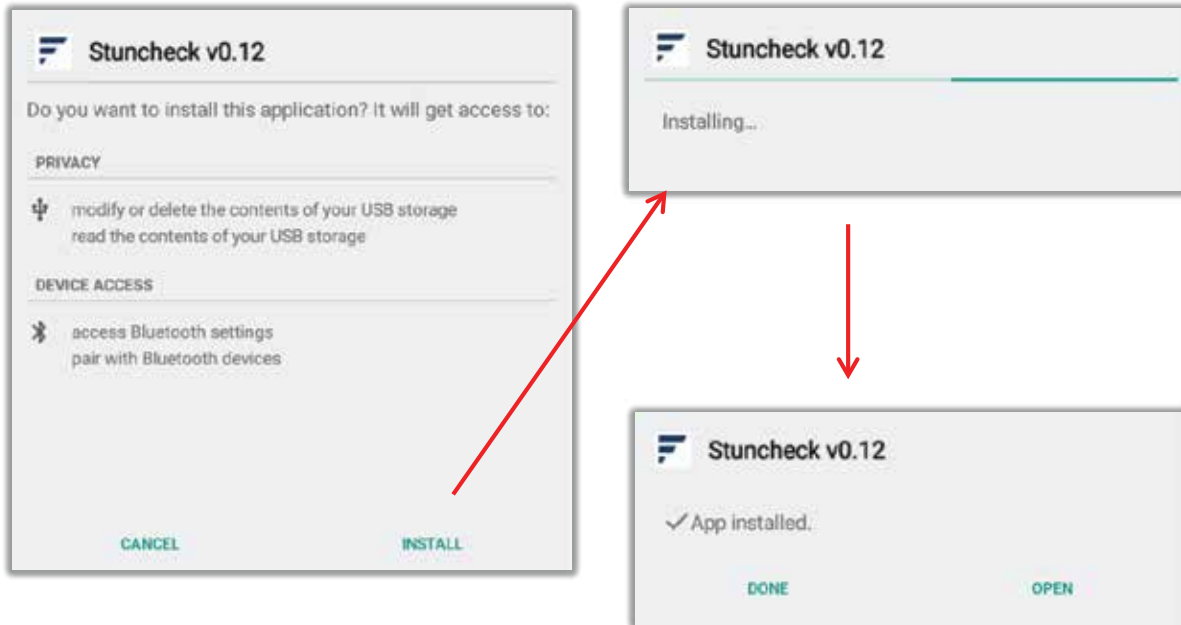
Stuncheck v0.12

Do you want to install this application? It will get access to:

PRIVACY

modify or delete the contents of your USB storage
read the contents of your USB storage

DEVICE ACCESS

access Bluetooth settings
pair with Bluetooth devices

CANCEL

INSTALL

Stuncheck v0.12

Installing...

Stuncheck v0.12

✓App installed.

DONE

OPEN